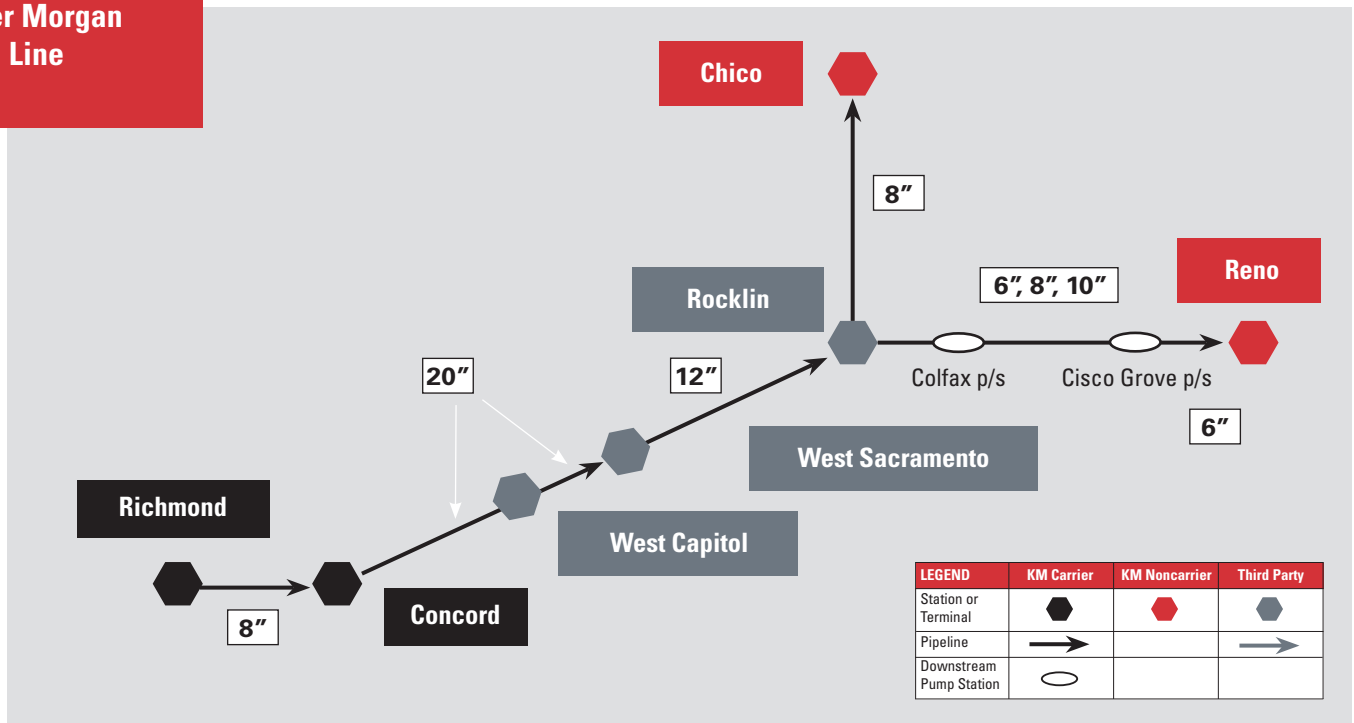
er Morgan
Line

Chico

8″

Reno

6″, 8″, 10″

Rocklin

20″

12″

Colfax p/s

Cisco Grove p/s

6″

West Sacramento

Richmond

West Capitol

8″

Concord

| LEGEND | KM Carrier | KM Noncarrier | Third Party |
|---|---|---|---|
| Station or Terminal | | | |
| Pipeline | | | |
| Downstream Pump Station | | | |